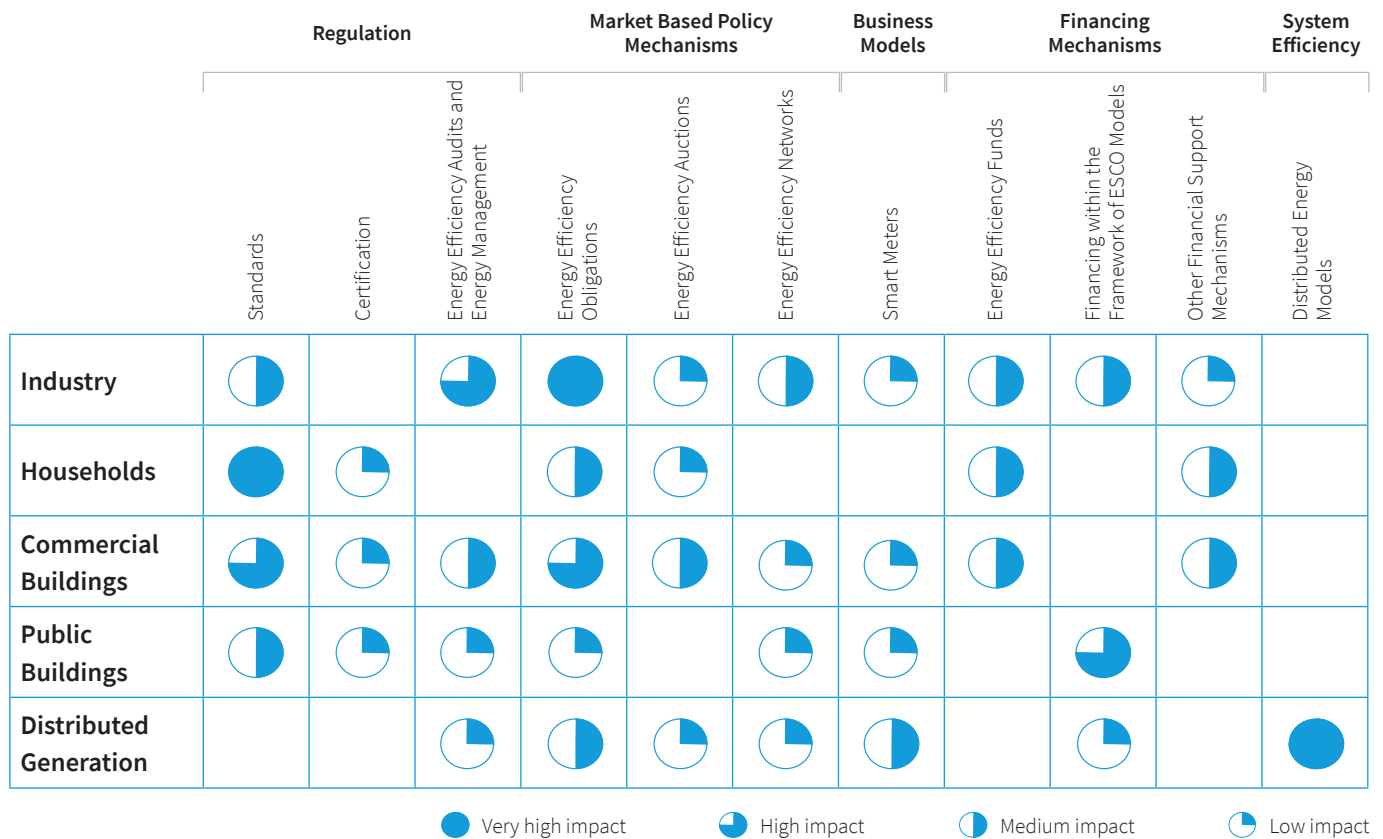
| | Regulation | | | Market Based Policy Mechanisms | | | Business Models | Financing Mechanisms | | | System Efficiency |
|---|---|---|---|---|---|---|---|---|---|---|---|
| | Standards | Certification | Energy Efficiency Audits and Energy Management | Energy Efficiency Obligations | Energy Efficiency Auctions | Energy Efficiency Networks | Smart Meters | Energy Efficiency Funds | Financing within the Framework of ESCO Models | Other Financial Support Mechanisms | Distributed Energy Models |
| Industry | | | | | | | | | | | |
| Households | | | | | | | | | | | |
| Commercial Buildings | | | | | | | | | | | |
| Public Buildings | | | | | | | | | | | |
| Distributed Generation | | | | | | | | | | | |

Very high impact High impact Medium impact Low impact